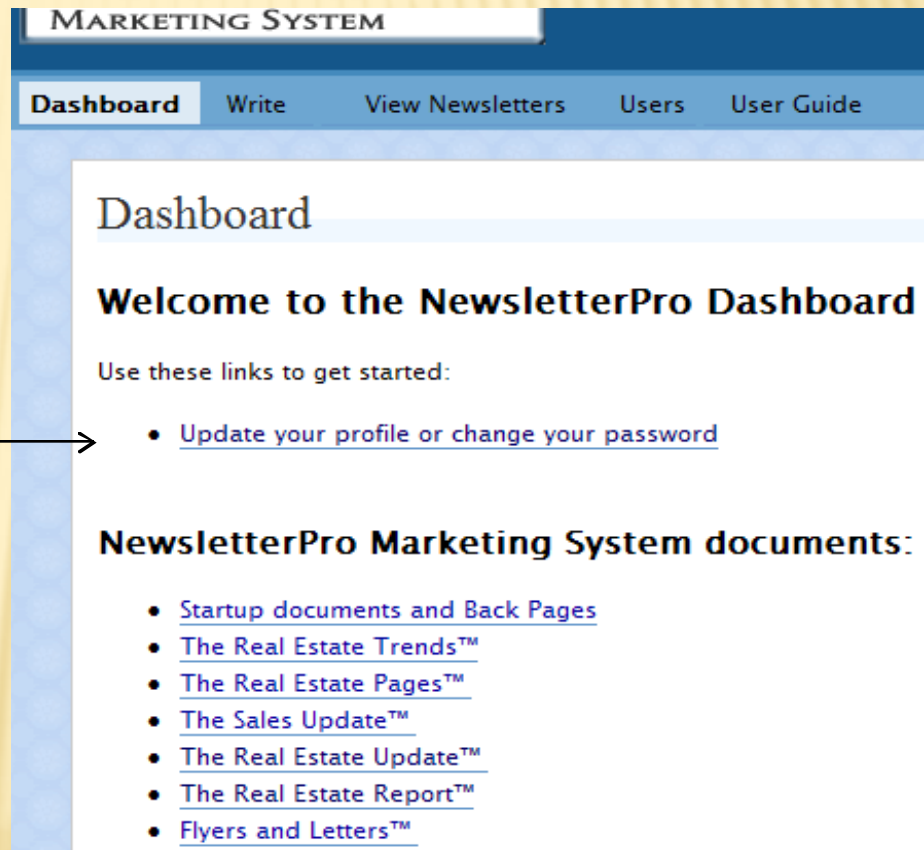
MARKETING SYSTEM

Dashboard Write View Newsletters Users User Guide

Dashboard

Welcome to the NewsletterPro Dashboard

Use these links to get started:

- Update your profile or change your password

NewsletterPro Marketing System documents:

- Startup documents and Back Pages
- The Real Estate Trends™
- The Real Estate Pages™
- The Sales Update™
- The Real Estate Update™
- The Real Estate Report™
- Flyers and Letters™